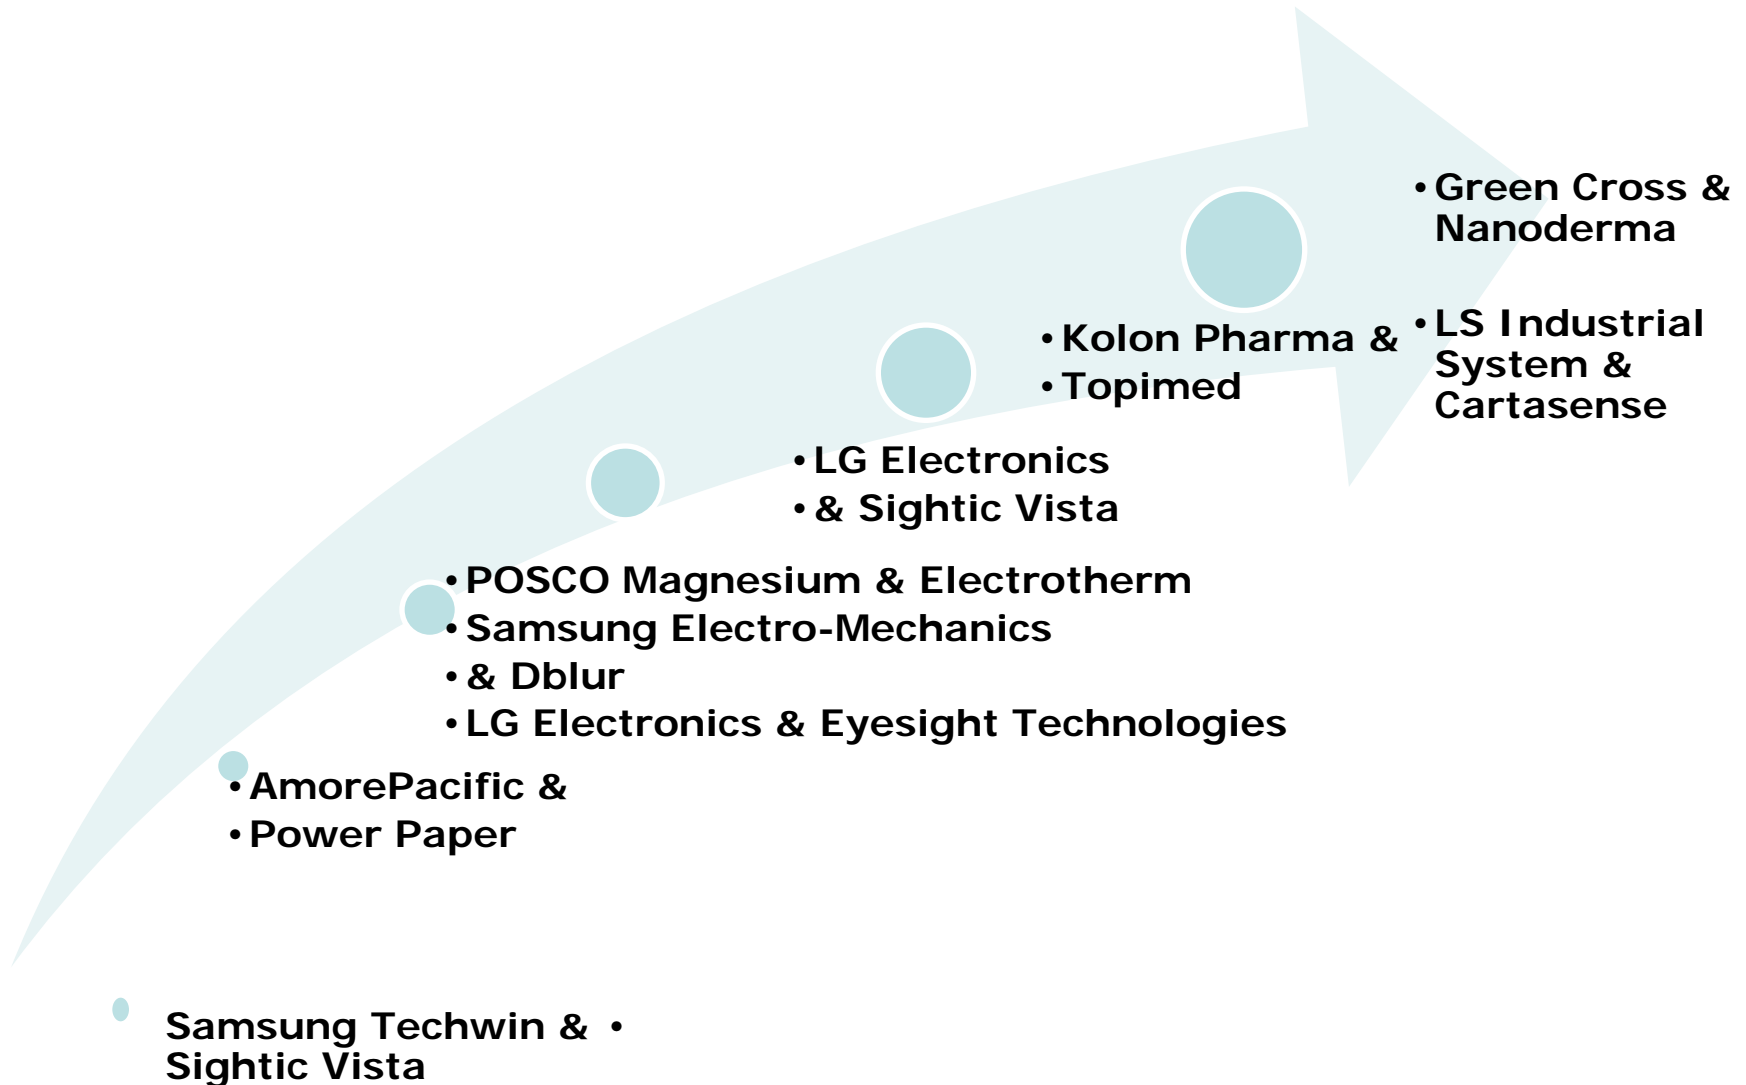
• Green Cross & Nanoderma

• LS Industrial System & Cartasense

• Kolon Pharma &
• Topimed

• LG Electronics
• & Sightic Vista

• POSCO Magnesium & Electrotherm
• Samsung Electro-Mechanics
• & Dblur
• LG Electronics & Eyesight Technologies

• AmorePacific &
• Power Paper

Samsung Techwin & •
Sightic Vista